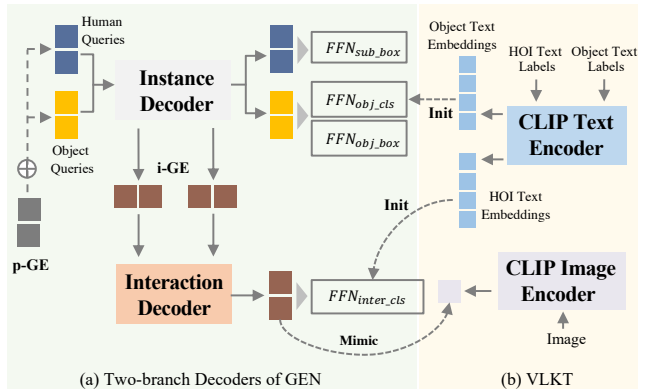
Human Queries

Object Queries

p-GE

Instance Decoder

i-GE

Interaction Decoder

$FFN_{sub\_box}$

$FFN_{obj\_cls}$

$FFN_{obj\_box}$

$FFN_{inter\_cls}$

Mimic

Object Text Embeddings

HOI Text Labels

Object Text Labels

Init

CLIP Text Encoder

HOI Text Embeddings

Init

CLIP Image Encoder

Image

(a) Two-branch Decoders of GEN

(b) VLKT